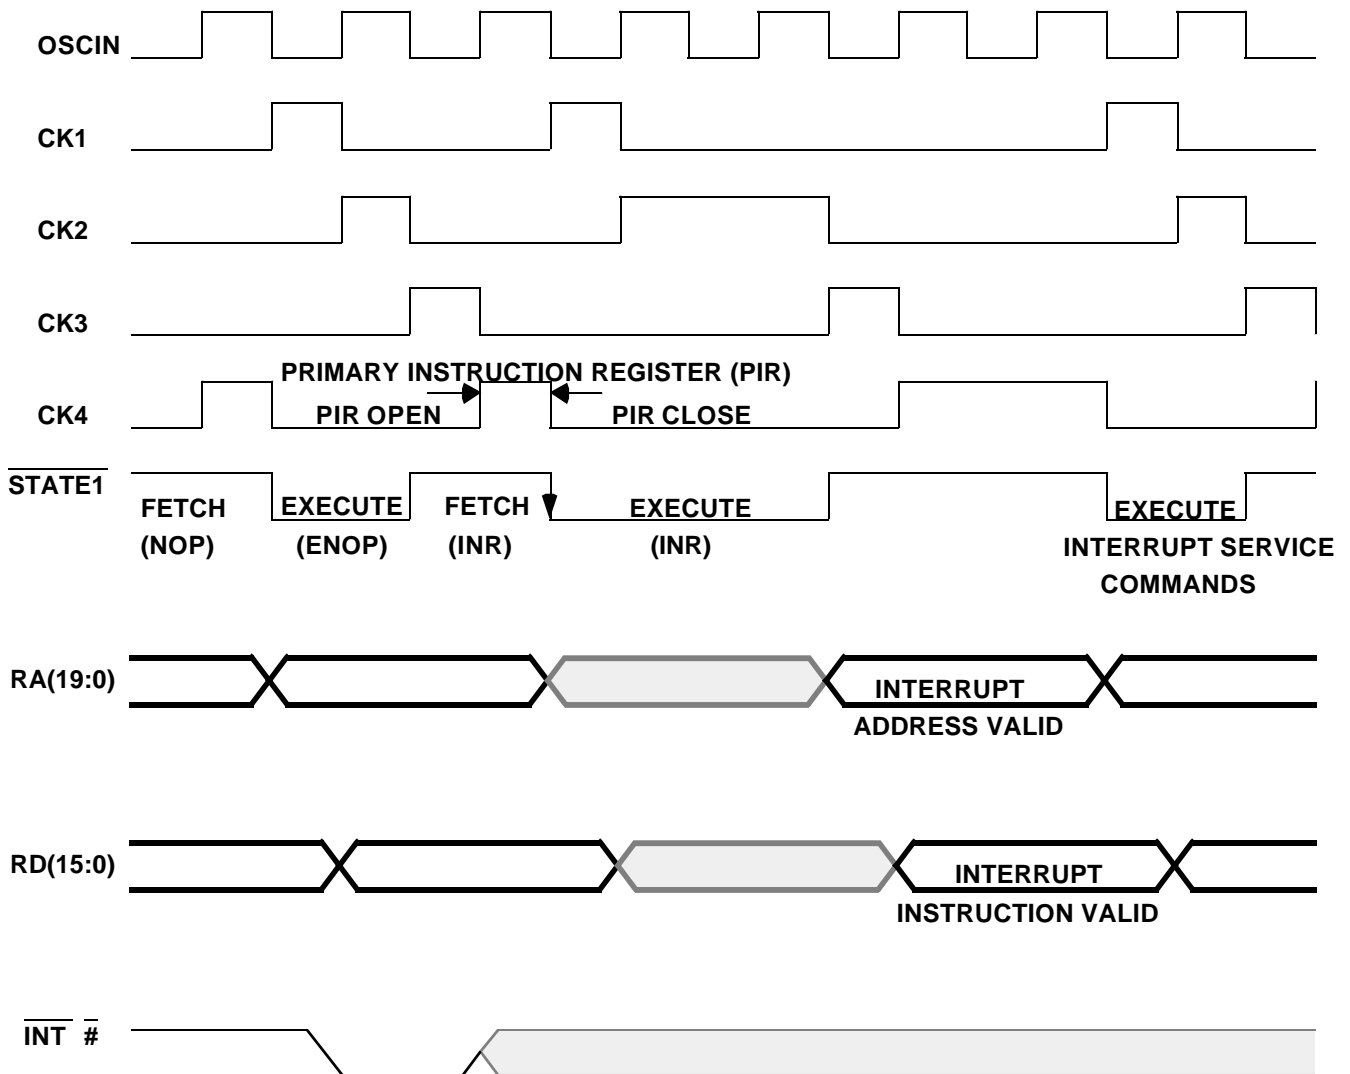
OSCIN

CK1

CK2

CK3

PRIMARY INSTRUCTION REGISTER (PIR)

CK4

PIR OPEN

PIR CLOSE

$\overline{\text{STATE1}}$

FETCH (NOP)

EXECUTE (ENOP)

FETCH (INR)

EXECUTE (INR)

EXECUTE INTERRUPT SERVICE COMMANDS

RA(19:0)

INTERRUPT ADDRESS VALID

RD(15:0)

INTERRUPT INSTRUCTION VALID

$\overline{\text{INT}}$ $\overline{\#}$